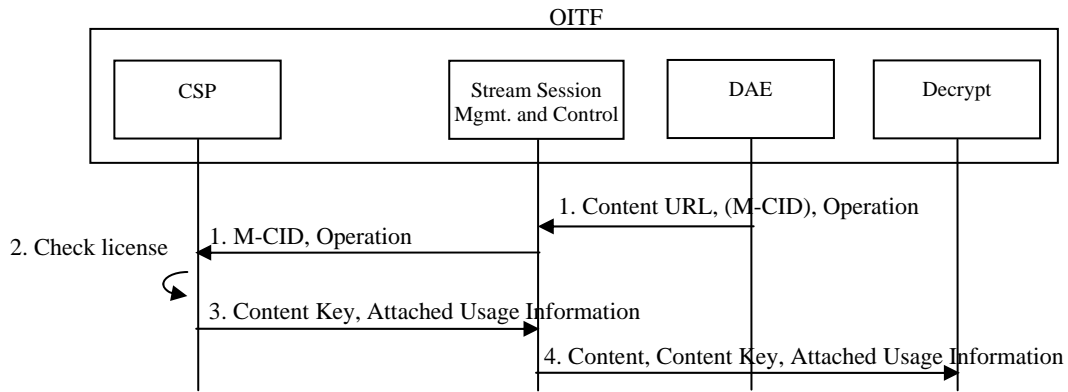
OITF

CSP

Stream Session Mgmt. and Control

DAE

Decrypt

1. Content URL, (M-CID), Operation

1. M-CID, Operation

2. Check license

3. Content Key, Attached Usage Information

4. Content, Content Key, Attached Usage Information